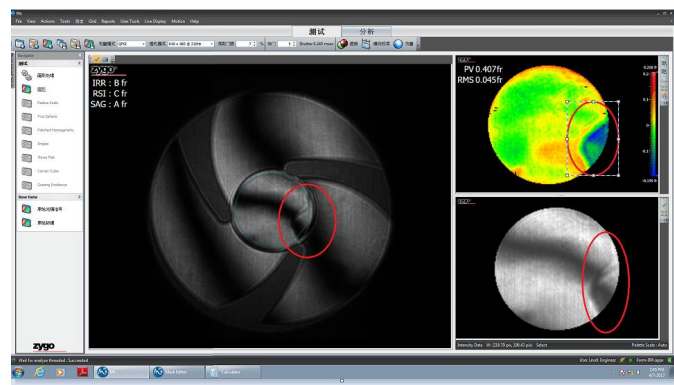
File View Actions Tools 向主 Grid Reports User Tools Live Display Motion Help

测试 分析

ZYGO
IRR : B fr
RSI : C fr
SAG : A fr

Navigator
测试
圆形光缝
圆孔
Radius Scale
Tilt Sphere
Polished Homogeneity
Angles
Flat Part
Corner Cube
Grazing Incidence
Base Data
单组光强全局
单组光缝

ZYGO
PV 0.407fr
RMS 0.045fr

ZYGO

zygo

Intensity Data Palette Scale : Auto

Wait for analyze threaded : Succeeded
User Level: Engineer Form: BR.appx